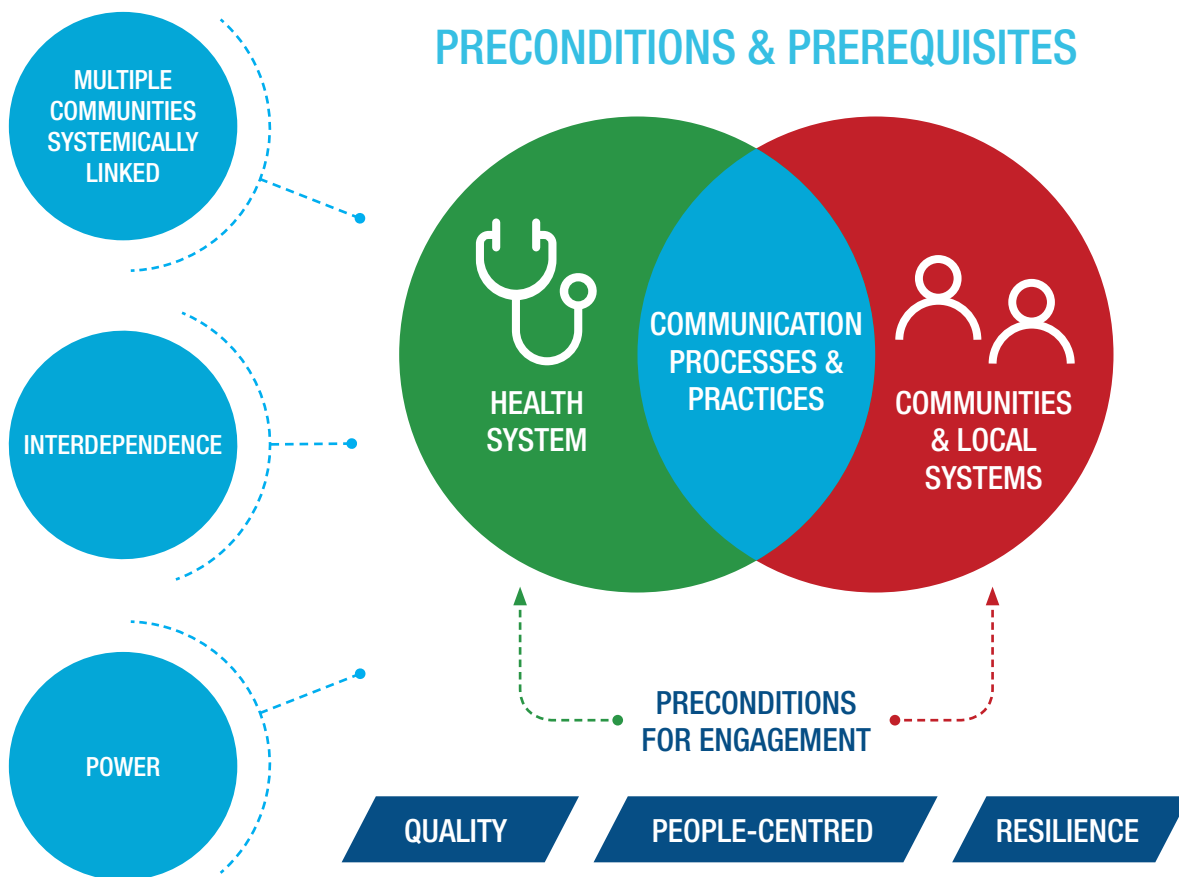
PRECONDITIONS & PREREQUISITES

MULTIPLE COMMUNITIES SYSTEMICALLY LINKED

INTERDEPENDENCE

POWER

HEALTH SYSTEM

COMMUNICATION PROCESSES & PRACTICES

COMMUNITIES & LOCAL SYSTEMS

PRECONDITIONS FOR ENGAGEMENT

QUALITY

PEOPLE-CENTRED

RESILIENCE